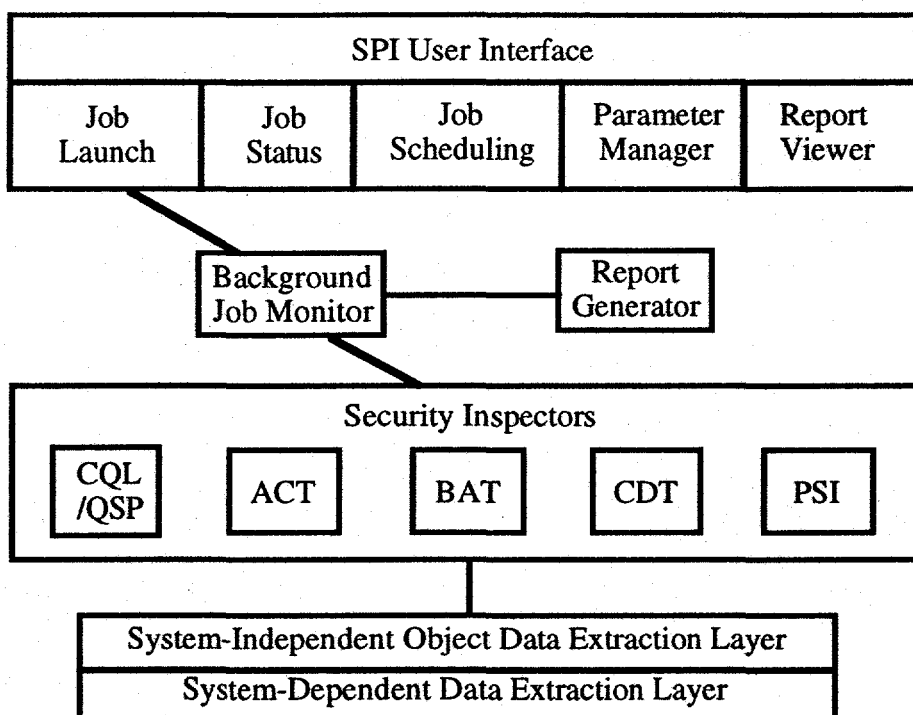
SPI User Interface

Job Launch

Job Status

Job Scheduling

Parameter Manager

Report Viewer

Background Job Monitor

Report Generator

Security Inspectors

CQL /QSP

ACT

BAT

CDT

PSI

System-Independent Object Data Extraction Layer

System-Dependent Data Extraction Layer